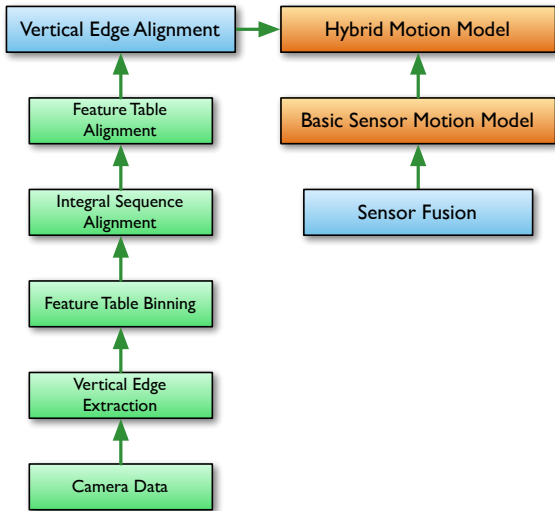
Vertical Edge Alignment

Hybrid Motion Model

Feature Table Alignment

Basic Sensor Motion Model

Integral Sequence Alignment

Sensor Fusion

Feature Table Binning

Vertical Edge Extraction

Camera Data